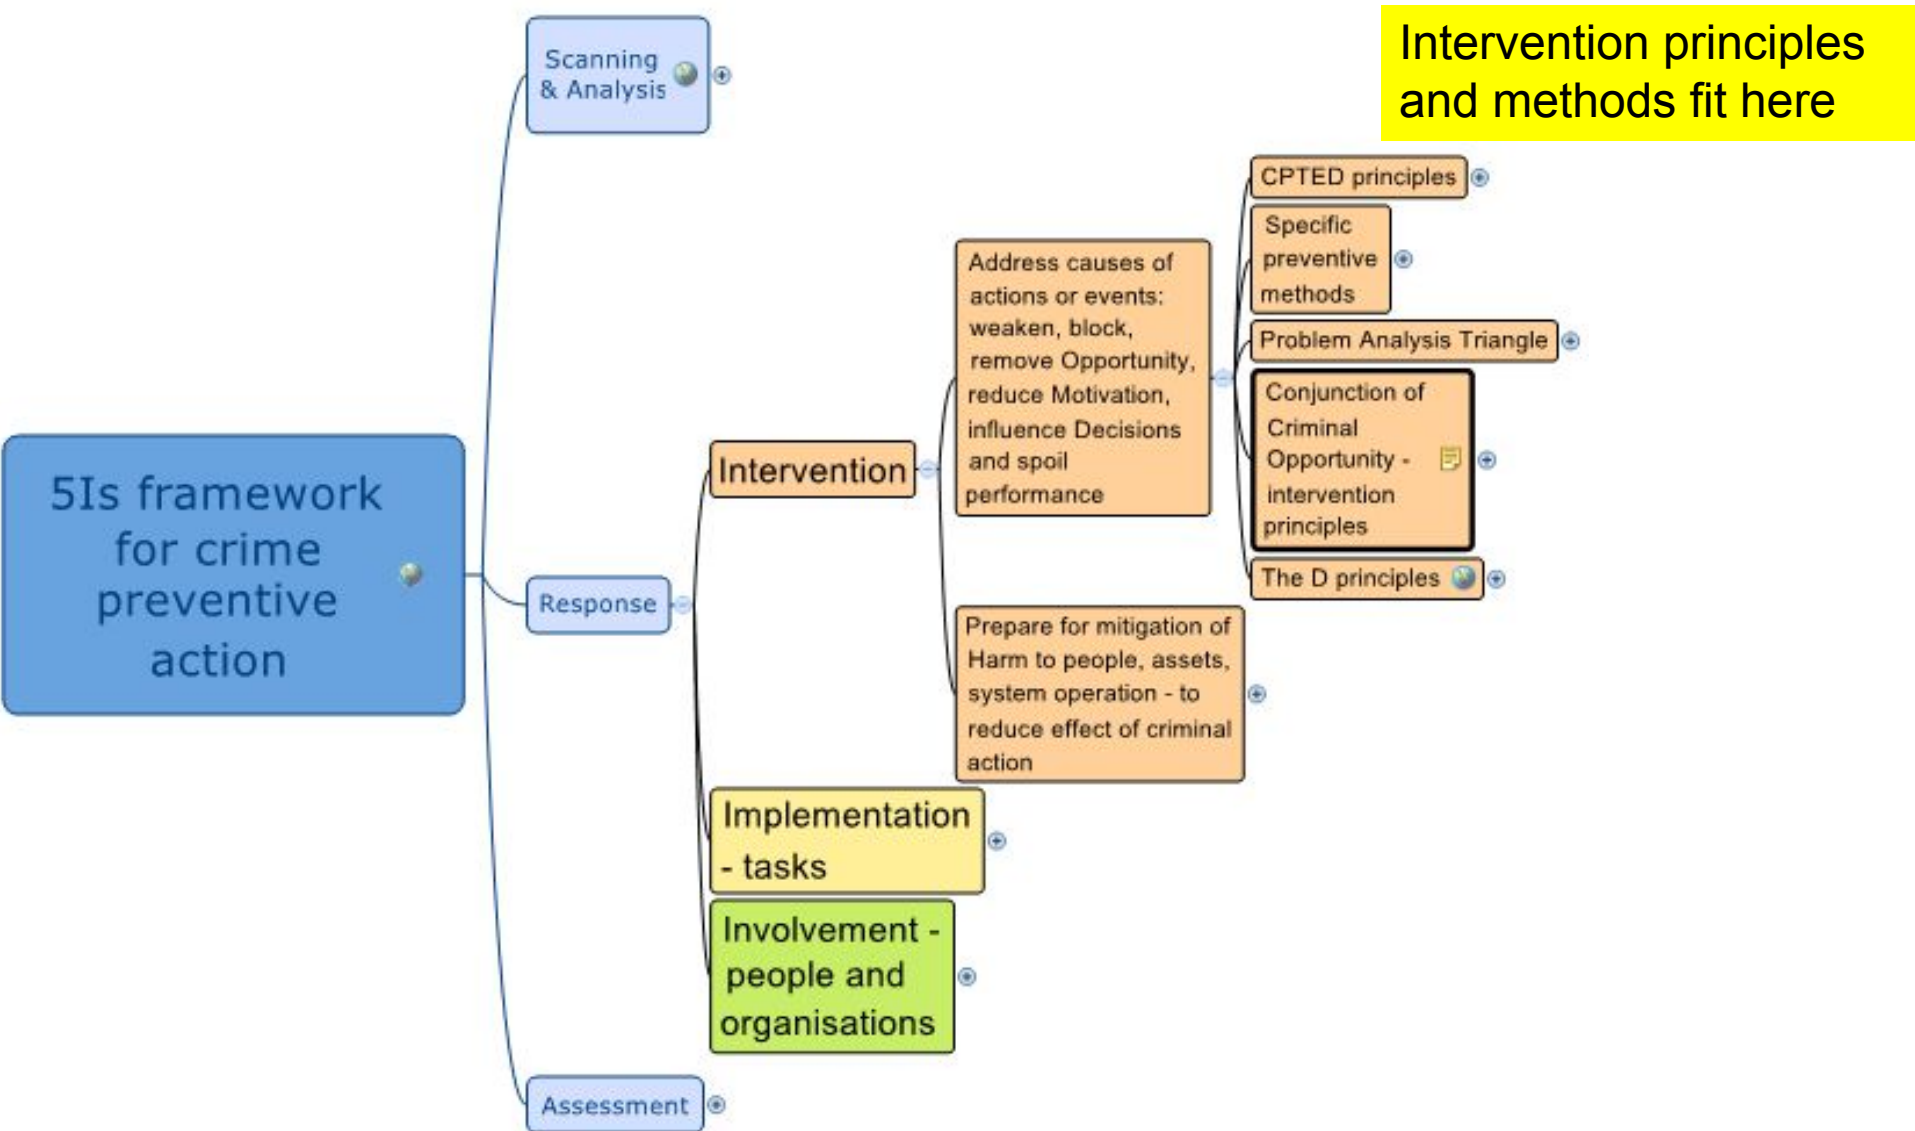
Intervention principles and methods fit here

5Is framework for crime preventive action

Scanning & Analysis

Response

Intervention

Address causes of actions or events: weaken, block, remove Opportunity, reduce Motivation, influence Decisions and spoil performance

CPTED principles

Specific preventive methods

Problem Analysis Triangle

Conjunction of Criminal Opportunity - intervention principles

The D principles

Prepare for mitigation of Harm to people, assets, system operation - to reduce effect of criminal action

Implementation - tasks

Involvement - people and organisations

Assessment